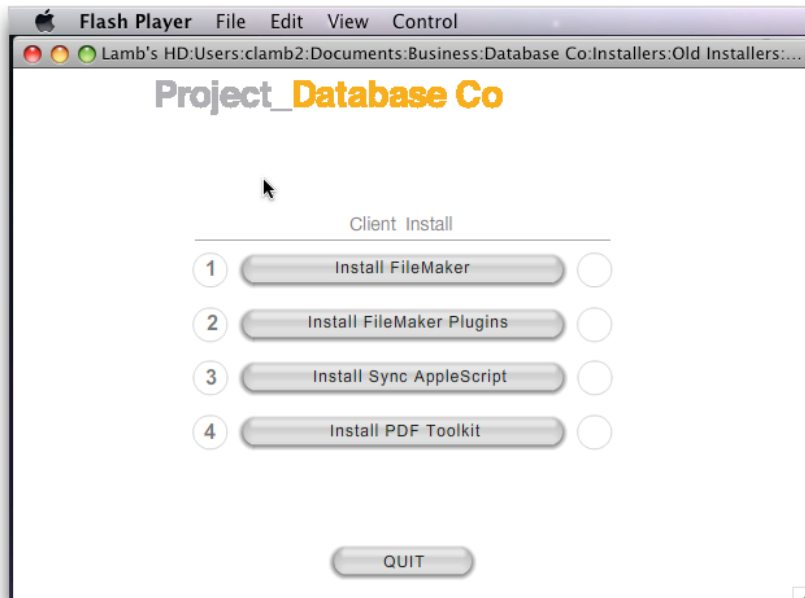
Flash Player File Edit View Control

Lamb's HD:Users:clamb2:Documents:Business:Database Co:Installers:Old Installers:...

Project_Database Co

Client Install

1 Install FileMaker

2 Install FileMaker Plugins

3 Install Sync AppleScript

4 Install PDF Toolkit

QUIT